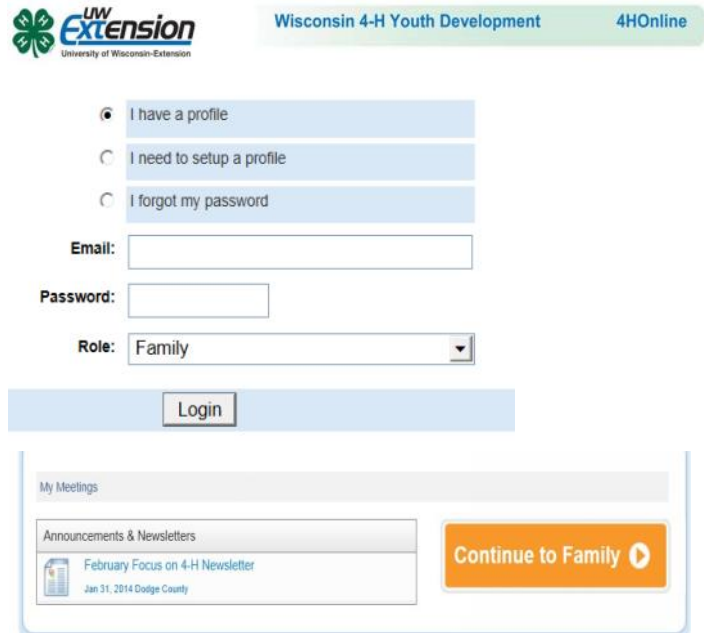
UW Extension
University of Wisconsin-Extension

Wisconsin 4-H Youth Development

4HOnline

I have a profile

I need to setup a profile

I forgot my password

Email:

Password:

Role: Family

Login

My Meetings

Announcements & Newsletters

February Focus on 4-H Newsletter

Jan 31, 2014 Dodge County

Continue to Family